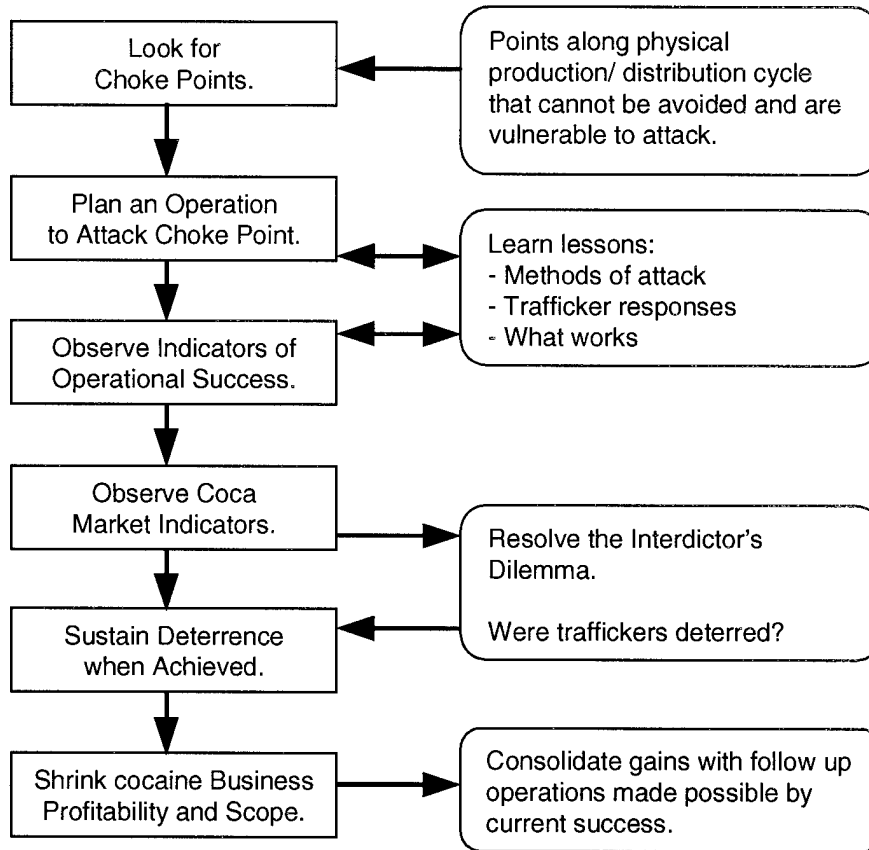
Look for Choke Points.

Points along physical production/ distribution cycle that cannot be avoided and are vulnerable to attack.

Plan an Operation to Attack Choke Point.

Learn lessons:
- Methods of attack
- Trafficker responses
- What works

Observe Indicators of Operational Success.

Observe Coca Market Indicators.

Resolve the Interdictor's Dilemma.

Were traffickers deterred?

Sustain Deterrence when Achieved.

Shrink cocaine Business Profitability and Scope.

Consolidate gains with follow up operations made possible by current success.